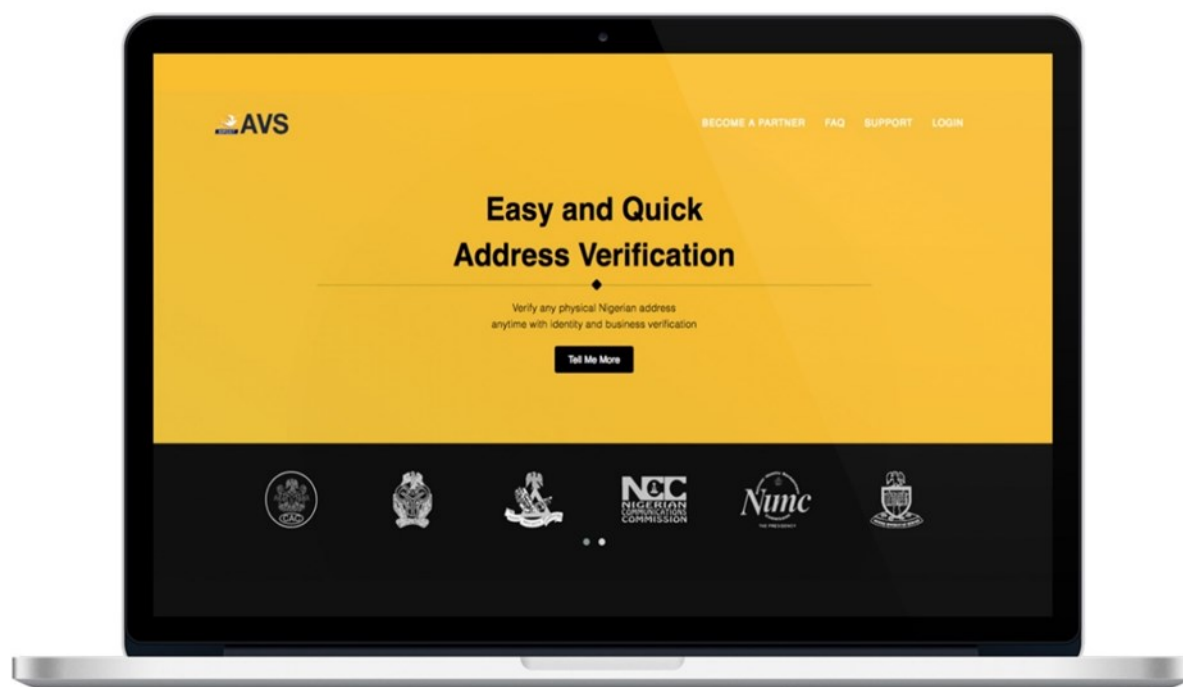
AVS

BECOME A PARTNER FAQ SUPPORT LOGIN

Easy and Quick Address Verification

Verify any physical Nigerian address anytime with identity and business verification

Tell Me More

CAC

NCC NIGERIAN COMMUNICATIONS COMMISSION

Nimc THE PRESIDENCY